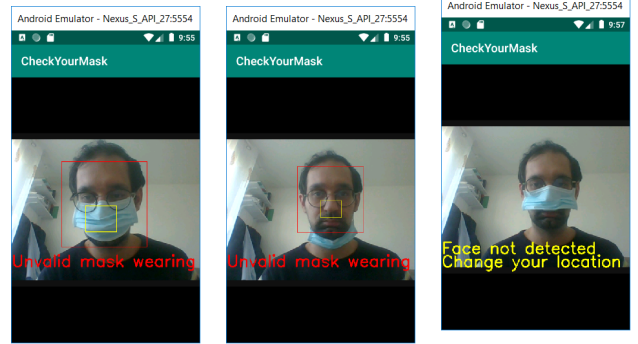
Android Emulator - Nexus_S_API_27:5554
9:55
CheckYourMask
Unvalid mask wearing

Android Emulator - Nexus_S_API_27:5554
9:55
CheckYourMask
Unvalid mask wearing

Android Emulator - Nexus_S_API_27:5554
9:57
CheckYourMask
Face not detected
Change your location